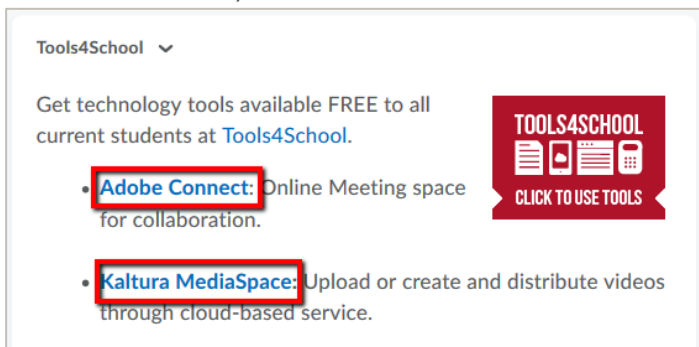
Tools4School

Get technology tools available FREE to all current students at Tools4School.

TOOLS4SCHOOL
CLICK TO USE TOOLS

- Adobe Connect: Online Meeting space for collaboration.

- Kaltura MediaSpace: Upload or create and distribute videos through cloud-based service.